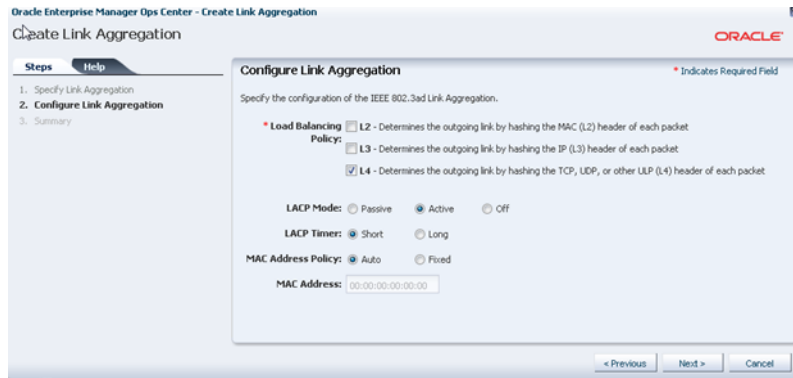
Oracle Enterprise Manager Ops Center - Create Link Aggregation

Create Link Aggregation

ORACLE

Steps | Help

1. Specify Link Aggregation
2. Configure Link Aggregation
3. Summary

Configure Link Aggregation

* Indicates Required Field

Specify the configuration of the IEEE 802.3ad Link Aggregation.

* Load Balancing Policy:

L2 - Determines the outgoing link by hashing the MAC (L2) header of each packet

L3 - Determines the outgoing link by hashing the IP (L3) header of each packet

L4 - Determines the outgoing link by hashing the TCP, UDP, or other ULP (L4) header of each packet

LACP Mode: Passive Active Off

LACP Timer: Short Long

MAC Address Policy: Auto Fixed

MAC Address: 00:00:00:00:00:00

< Previous | Next > | Cancel